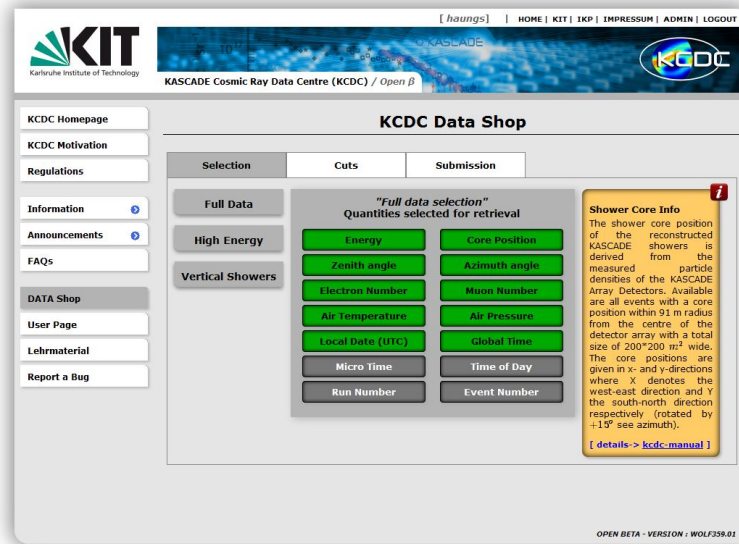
[ haungs ] | HOME | KIT | IKP | IMPRESSUM | ADMIN | LOGOUT

KIT
Karlsruhe Institute of Technology

KASCADE

KCDC

KASCADE Cosmic Ray Data Centre (KCDC) / Open β

KCDC Homepage
KCDC Motivation
Regulations
Information
Announcements
FAQs
DATA Shop
User Page
Lehrmaterial
Report a Bug

KCDC Data Shop

Selection | Cuts | Submission

Full Data
High Energy
Vertical Showers

"Full data selection"
Quantities selected for retrieval

Energy
Core Position
Zenith angle
Azimuth angle
Electron Number
Muon Number
Air Temperature
Air Pressure
Local Date (UTC)
Global Time
Micro Time
Time of Day
Run Number
Event Number

i

Shower Core Info
The shower core position of the reconstructed KASCADE showers is derived from the measured particle densities of the KASCADE Array Detectors. Available are all events with a core position within 91 m radius from the centre of the detector array with a total size of 200*200 $m^2$ wide. The core positions are given in x- and y-directions where X denotes the west-east direction and Y the south-north direction respectively (rotated by $+15^o$ see azimuth).

[ details-> kcdc-manual ]

OPEN BETA - VERSION : WOLF359.01